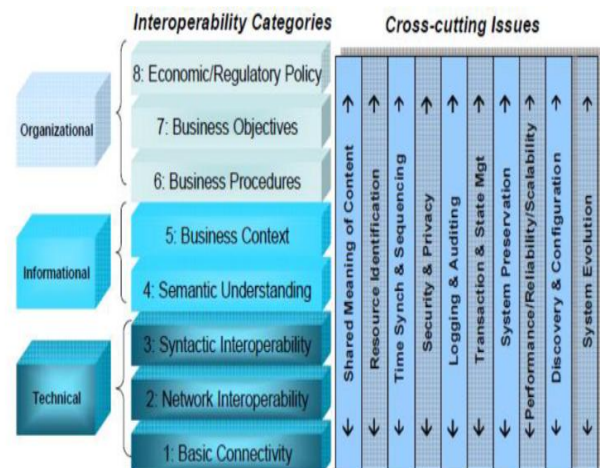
Interoperability Categories

Cross-cutting Issues

Organizational

8: Economic/Regulatory Policy

7: Business Objectives

6: Business Procedures

Informational

5: Business Context

4: Semantic Understanding

Technical

3: Syntactic Interoperability

2: Network Interoperability

1: Basic Connectivity

Shared Meaning of Content

Resource Identification

Time Synch & Sequencing

Security & Privacy

Logging & Auditing

Transaction & State Mgt

System Preservation

Performance/Reliability/Scalability

Discovery & Configuration

System Evolution